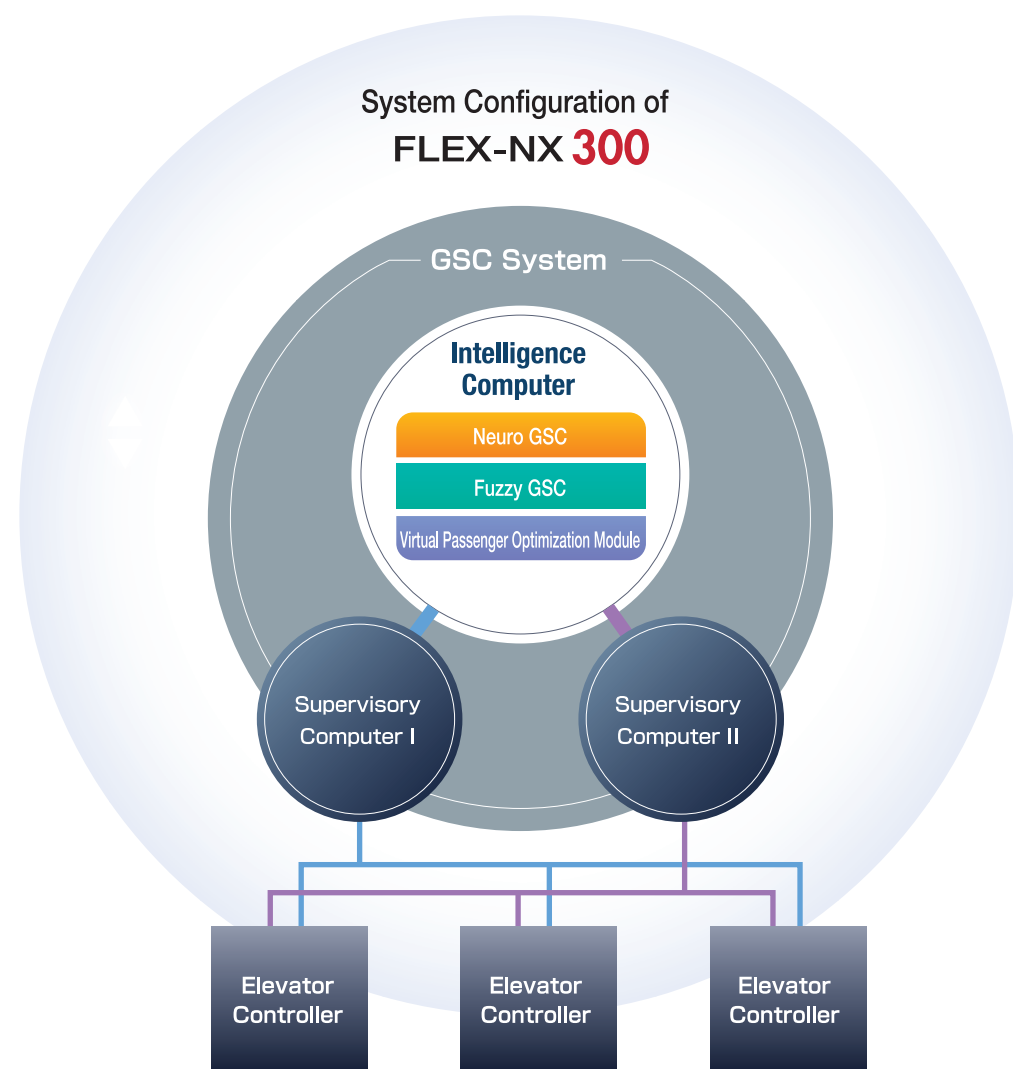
System Configuration of
FLEX-NX 300

GSC System

Intelligence Computer

Neuro GSC

Fuzzy GSC

Virtual Passenger Optimization Module

Supervisory Computer I

Supervisory Computer II

Elevator Controller

Elevator Controller

Elevator Controller